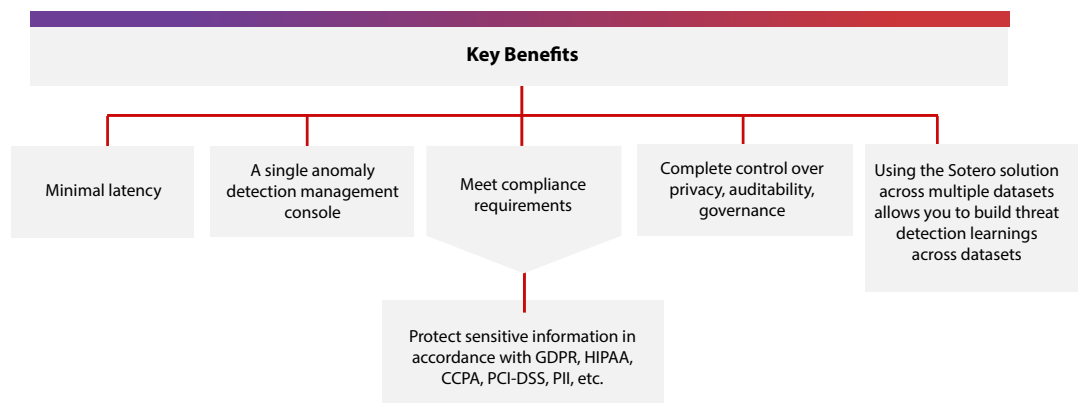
Key Benefits

Minimal latency

A single anomaly detection management console

Meet compliance requirements

Protect sensitive information in accordance with GDPR, HIPAA, CCPA, PCI-DSS, PII, etc.

Complete control over privacy, auditability, governance

Using the Sotero solution across multiple datasets allows you to build threat detection learnings across datasets